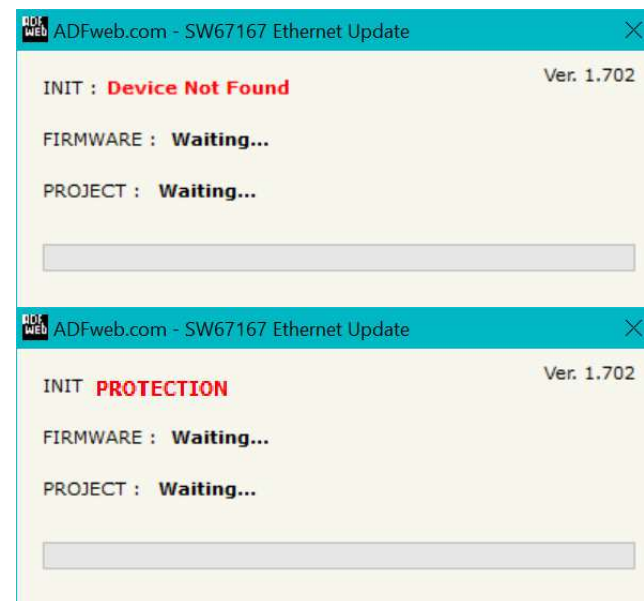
ADF web ADFweb.com - SW67167 Ethernet Update

Ver. 1.702

INIT : Device Not Found

FIRMWARE : Waiting...

PROJECT : Waiting...

ADF web ADFweb.com - SW67167 Ethernet Update

Ver. 1.702

INIT PROTECTION

FIRMWARE : Waiting...

PROJECT : Waiting...